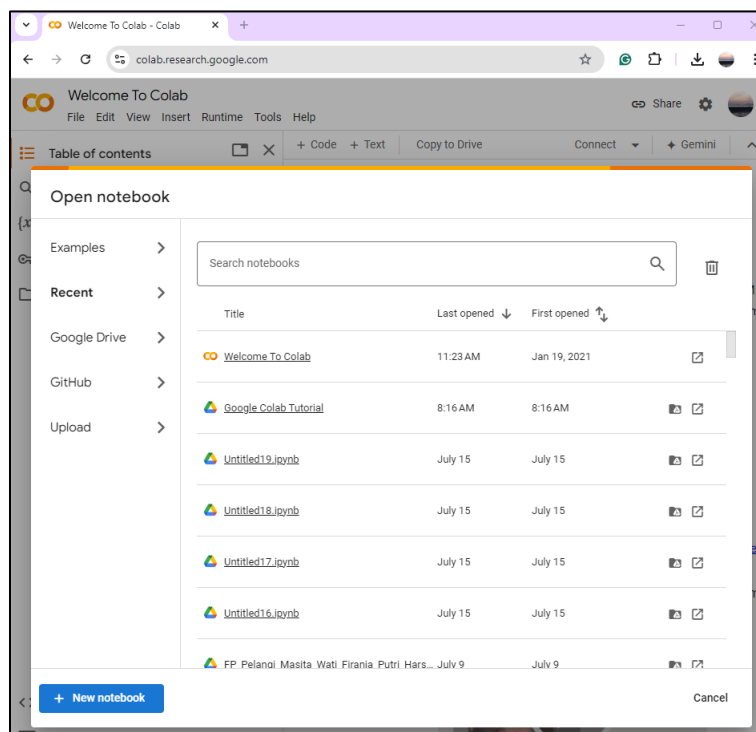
Welcome To Colab - Colab
colab.research.google.com
Welcome To Colab
File Edit View Insert Runtime Tools Help
Share
Table of contents
+ Code + Text Copy to Drive Connect Gemini
Open notebook
Examples
Recent
Google Drive
GitHub
Upload
Search notebooks
| Title | Last opened | First opened |
|---|---|---|
| Welcome To Colab | 11:23 AM | Jan 19, 2021 |
| Google Colab Tutorial | 8:16 AM | 8:16 AM |
| Untitled19.ipynb | July 15 | July 15 |
| Untitled18.ipynb | July 15 | July 15 |
| Untitled17.ipynb | July 15 | July 15 |
| Untitled16.ipynb | July 15 | July 15 |
| FP_Pelangi_Masita_Wati_Firania_Putri_Hars... | July 9 | July 9 |
+ New notebook
Cancel